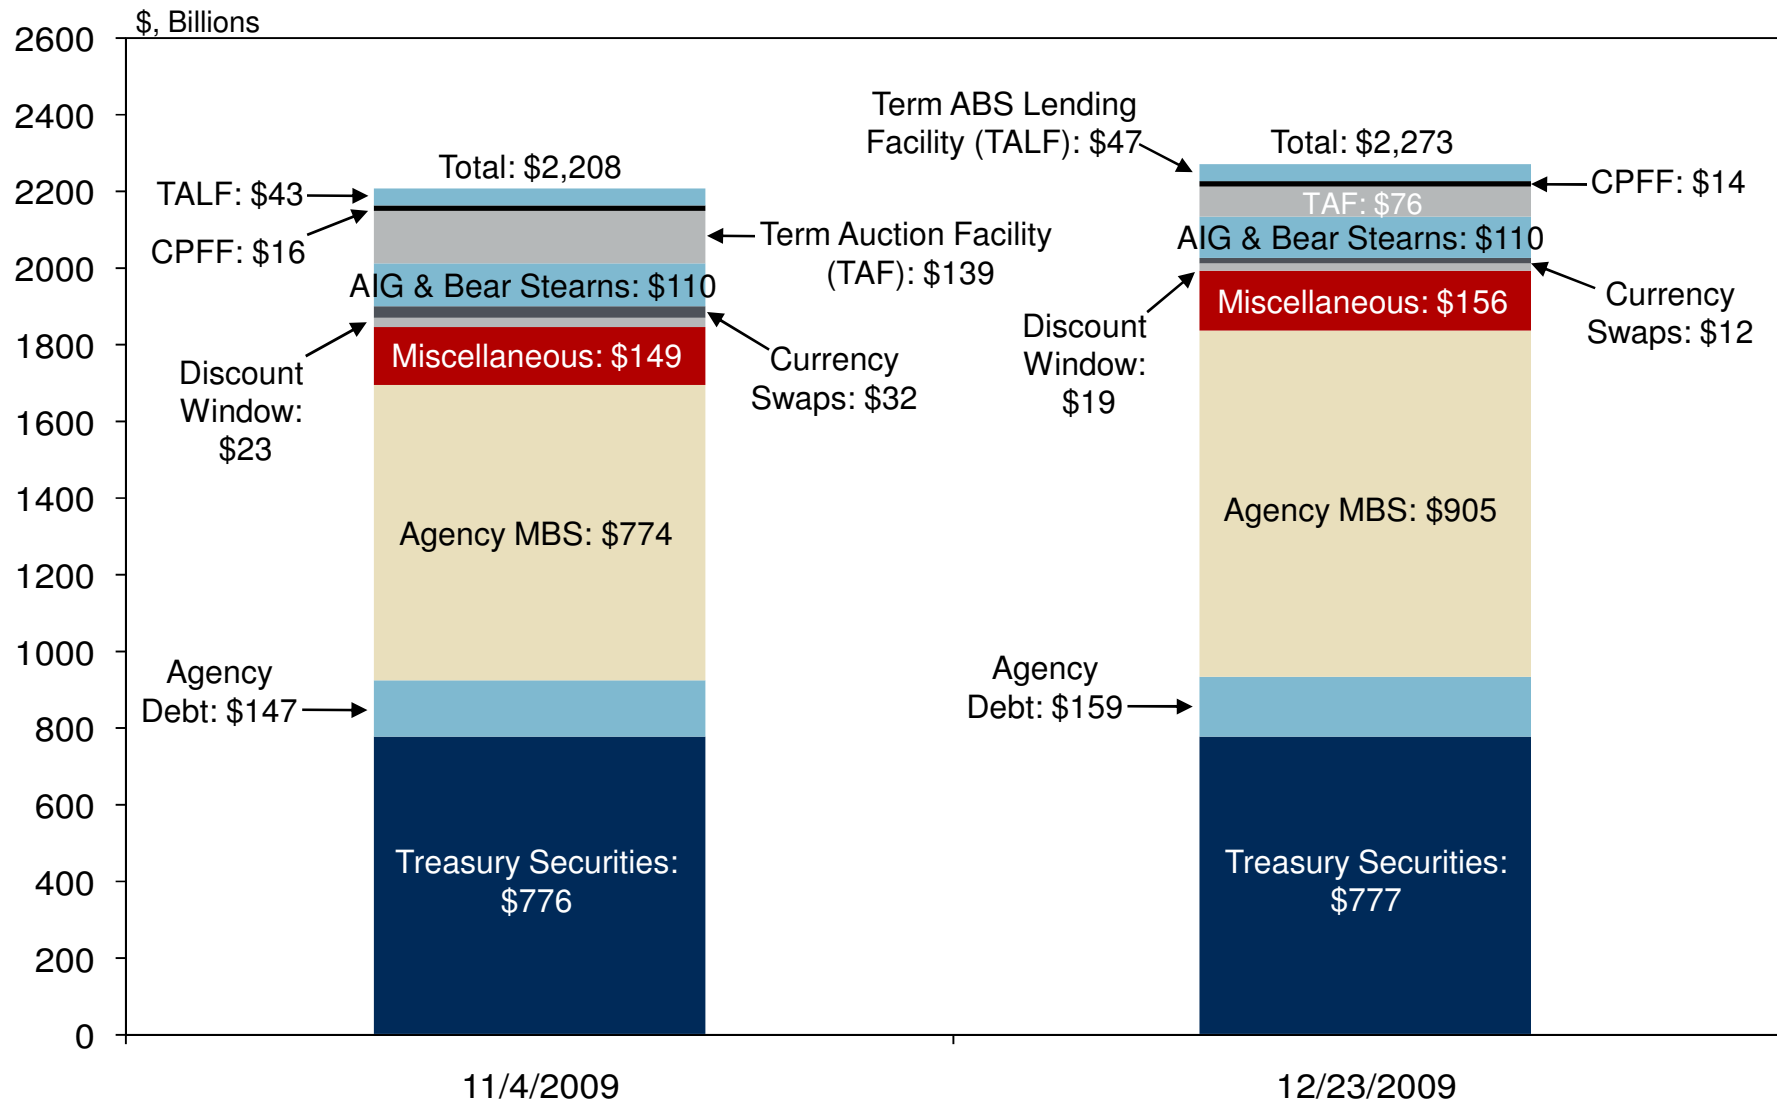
$, Billions

2600
2400
2200
2000
1800
1600
1400
1200
1000
800
600
400
200
0

Total: $2,208
TALF: $43
CPFF: $16
Term Auction Facility (TAF): $139
AIG & Bear Stearns: $110
Discount Window: $23
Miscellaneous: $149
Currency Swaps: $32
Agency MBS: $774
Agency Debt: $147
Treasury Securities: $776

Term ABS Lending Facility (TALF): $47
Total: $2,273
CPFF: $14
TAF: $76
AIG & Bear Stearns: $110
Discount Window: $19
Miscellaneous: $156
Currency Swaps: $12
Agency MBS: $905
Agency Debt: $159
Treasury Securities: $777

11/4/2009
12/23/2009